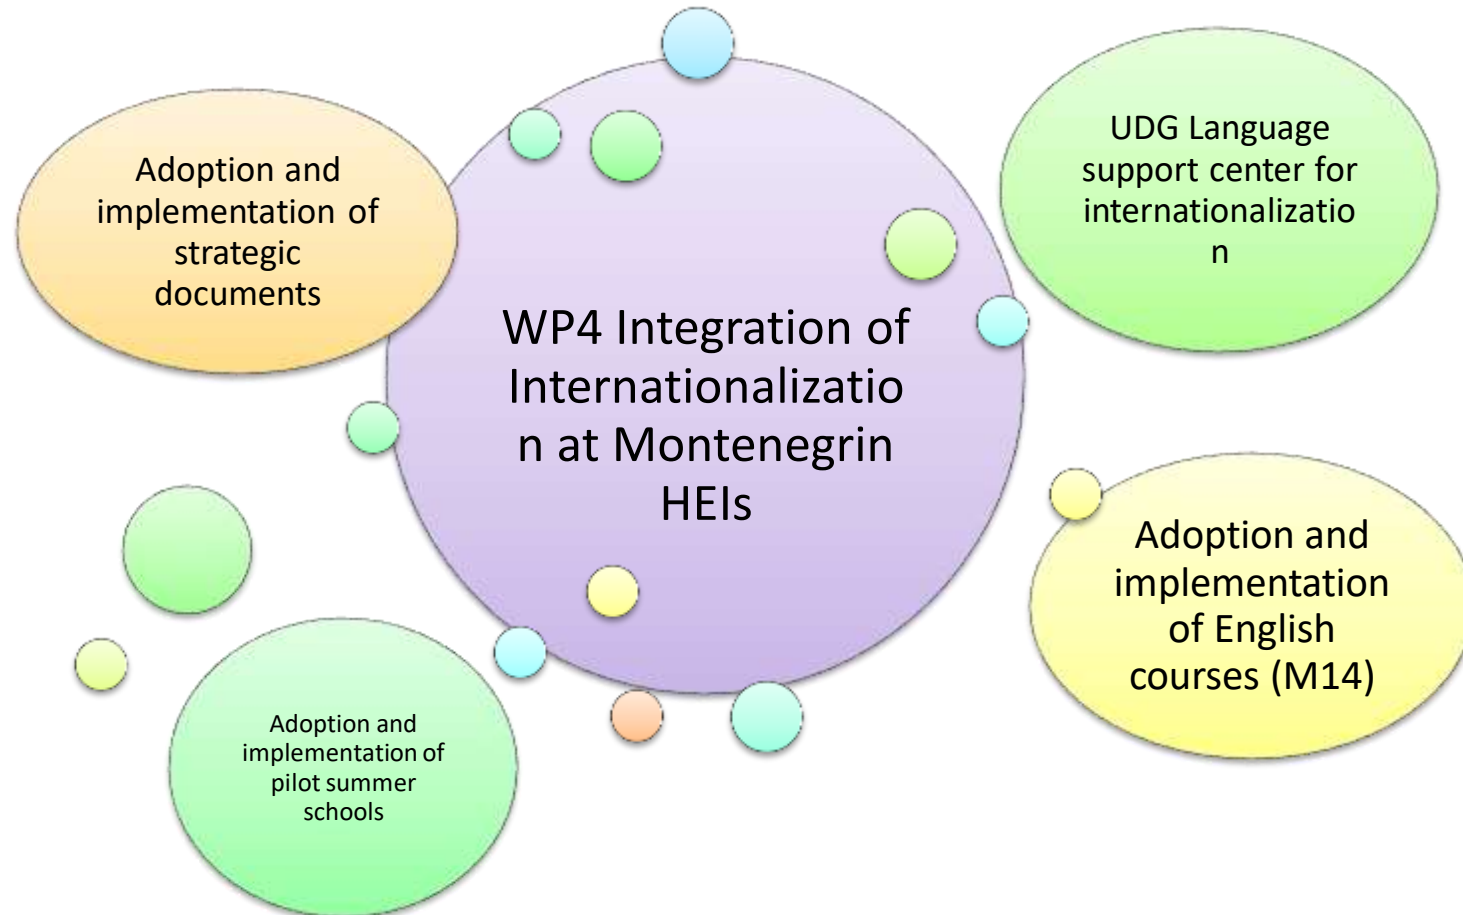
Adoption and implementation of strategic documents

WP4 Integration of Internationalizatio n at Montenegrin HEIs

UDG Language support center for internationalizatio n

Adoption and implementation of English courses (M14)

Adoption and implementation of pilot summer schools